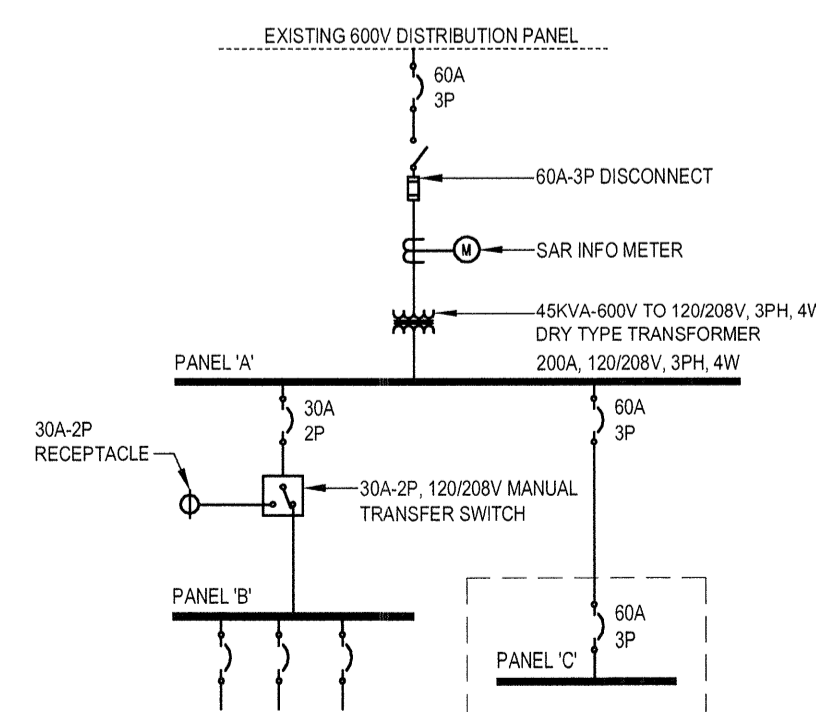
EXISTING 600V DISTRIBUTION PANEL

60A
3P

60A-3P DISCONNECT

M

SAR INFO METER

45KVA-600V TO 120/208V, 3PH, 4W
DRY TYPE TRANSFORMER

PANEL 'A'

200A, 120/208V, 3PH, 4W

30A
2P

60A
3P

30A-2P
RECEPTACLE

30A-2P, 120/208V MANUAL
TRANSFER SWITCH

PANEL 'B'

60A
3P

PANEL 'C'